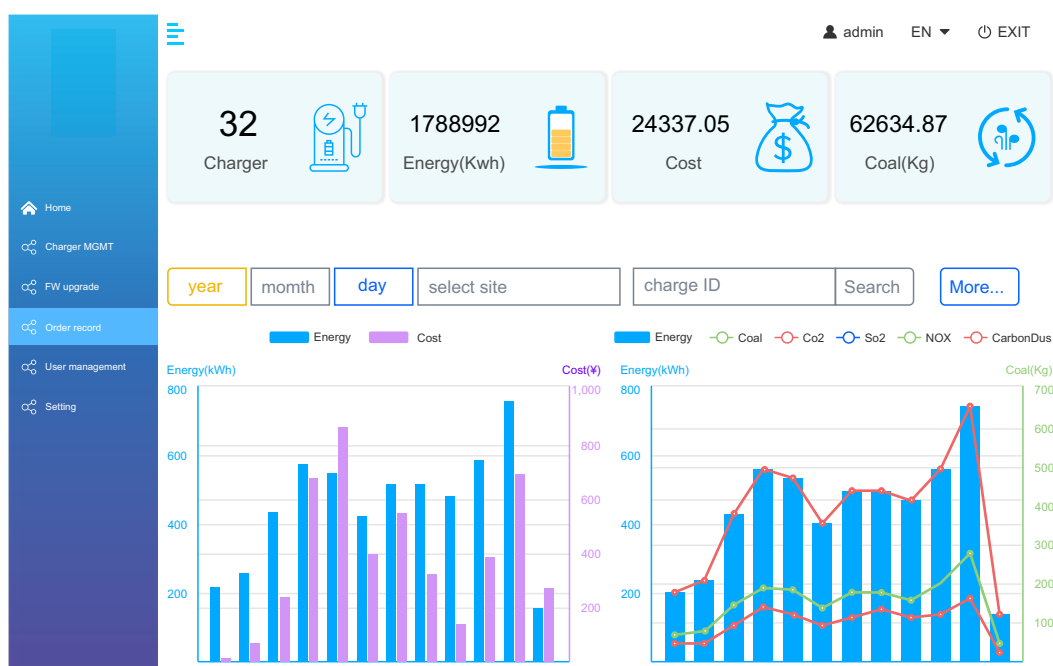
admin EN EXIT

Home
Charger MGMT
FW upgrade
Order record
User management
Setting

32
Charger

1788992
Energy(Kwh)

24337.05
Cost

62634.87
Coal(Kg)

year momth day select site charge ID Search More...

Energy Cost

Energy(kWh) Cost(¥)

800 600 400 200

1,000 800 600 400 200

Energy Coal Co2 So2 NOX CarbonDus

Energy(kWh) Coal(Kg)

800 600 400 200

700 600 500 400 300 200 100